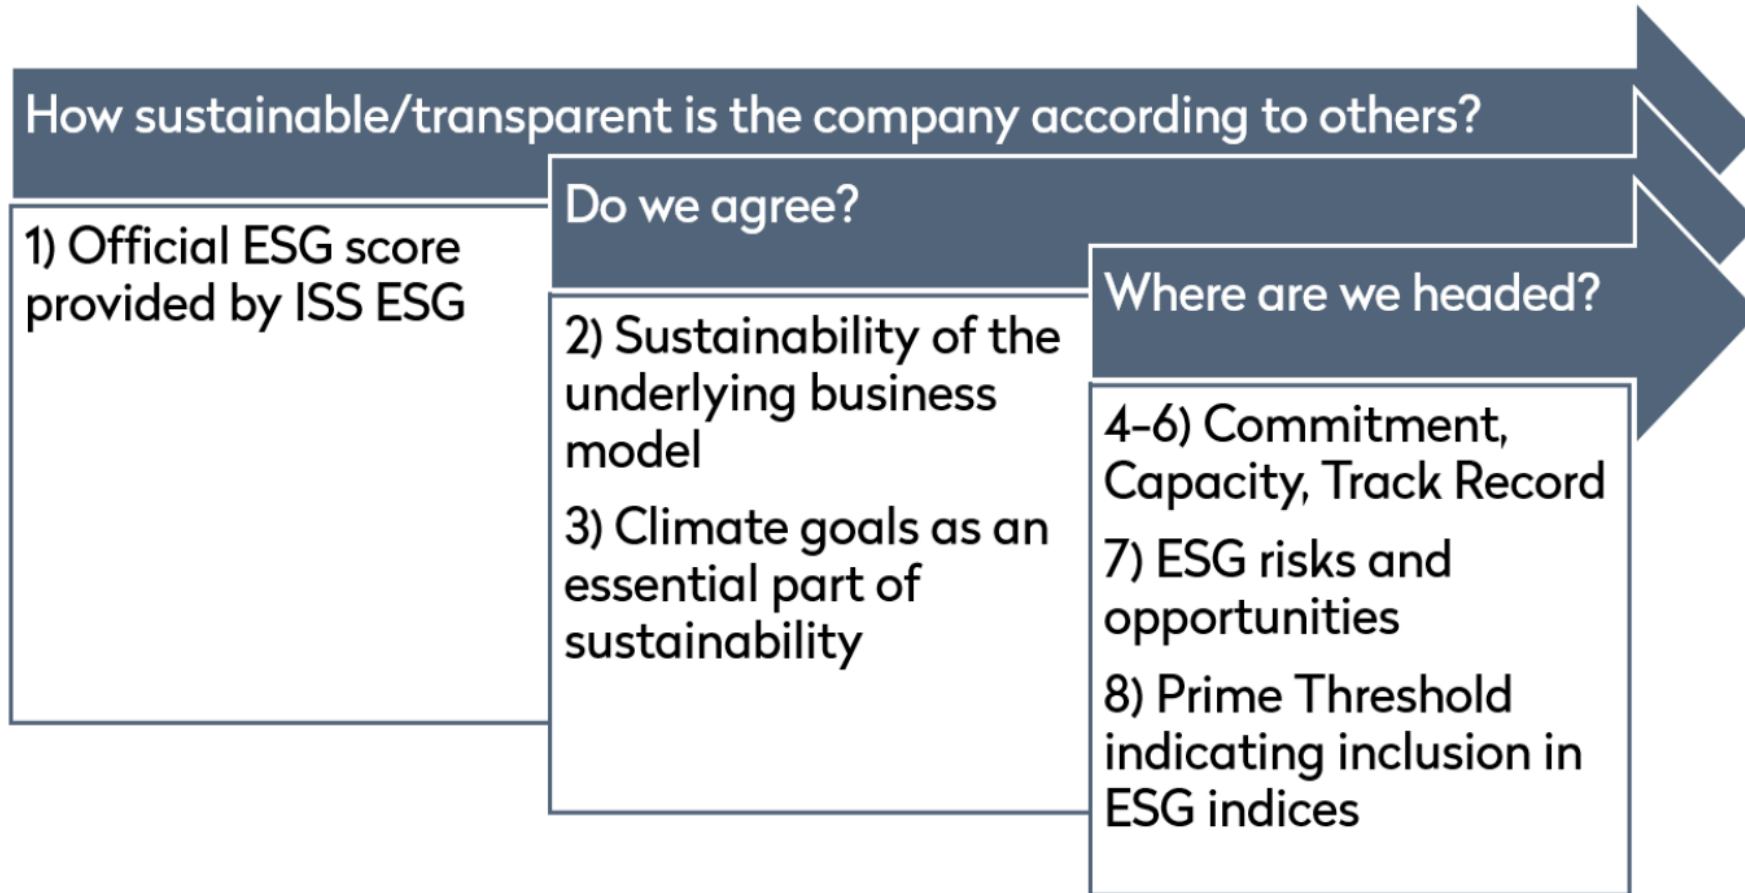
How sustainable/transparent is the company according to others?

1) Official ESG score provided by ISS ESG

Do we agree?

2) Sustainability of the underlying business model

3) Climate goals as an essential part of sustainability

Where are we headed?

4-6) Commitment, Capacity, Track Record

7) ESG risks and opportunities

8) Prime Threshold indicating inclusion in ESG indices